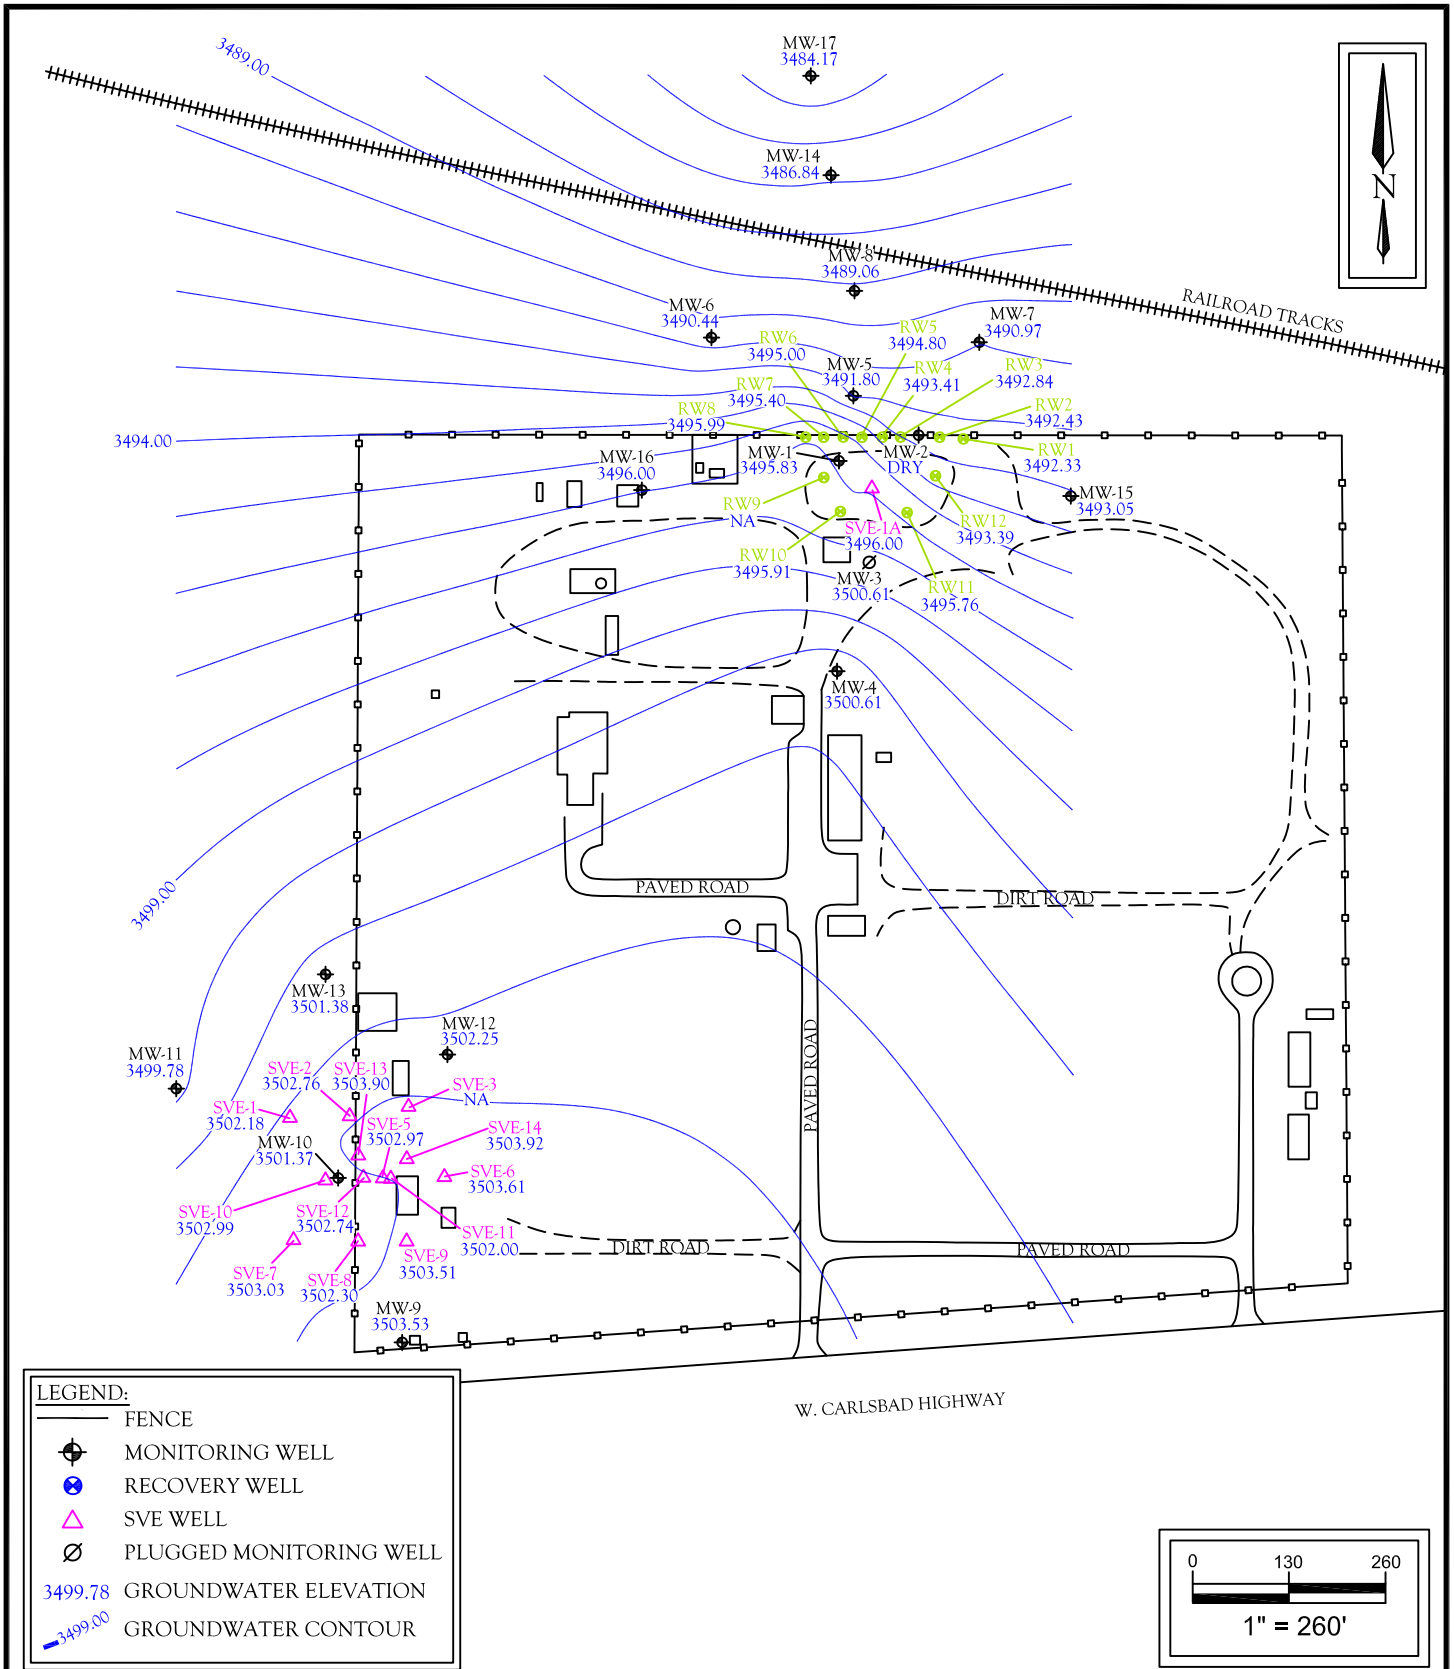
3489.00

MW-17
3484.17

MW-14
3486.84

N

MW-8
3489.06

RAILROAD TRACKS

MW-6
3490.44

MW-7
3490.97

RW5
3494.80

RW6
3495.00

MW-5
3491.80

RW4
3493.41

RW3
3492.84

RW7
3495.40

RW2
3492.43

RW8
3495.99

3494.00

MW-16
3496.00

MW-1
3495.83

MW-2
DRY

RW1
3492.33

MW-15
3493.05

RW9
NA

SVE-1A
3496.00

RW12
3493.39

RW10
3495.91

MW-3
3500.61

RW11
3495.76

MW-4
3500.61

3499.00

PAVED ROAD

DIRT ROAD

MW-13
3501.38

MW-12
3502.25

PAVED ROAD

MW-11
3499.78

SVE-2
3502.76

SVE-13
3503.90

SVE-3
NA

SVE-1
3502.18

SVE-5
3502.97

SVE-14
3503.92

MW-10
3501.37

SVE-6
3503.61

SVE-10
3502.99

SVE-12
3502.74

SVE-11
3502.00

DIRT ROAD

PAVED ROAD

SVE-9
3503.51

SVE-7
3503.03

SVE-8
3502.30

MW-9
3503.53

W. CARLSBAD HIGHWAY

LEGEND:
FENCE
MONITORING WELL
RECOVERY WELL
SVE WELL
PLUGGED MONITORING WELL
3499.78 GROUNDWATER ELEVATION
3499.00 GROUNDWATER CONTOUR

0 130 260
1" = 260'